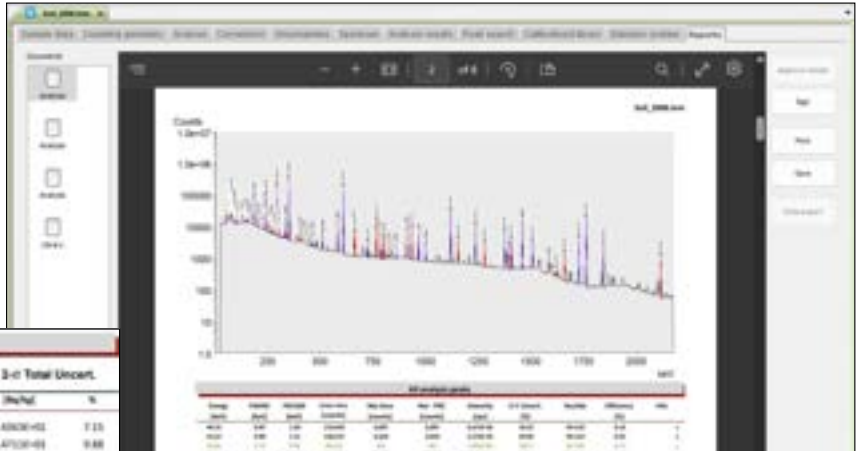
Soil_2006.bin

Sample Data | Counting geometry | Analysis | Corrections | Uncertainties | Spectrum | Analysis results | Peak search | Calibration/Library | Detection limits | Reports

Document

Analysis

Analysis

Analysis

Library

2 / 4

Soil_2006.bin

Counts
1.0e+07

1.0e+06

100000

10000

1000

100

10

1.0

250 500 750 1000 1250 1500 1750 2000

keV

All analysis peaks

Print

Save

2-σ Total Uncert.

[Bq/kg]

%

7.15

8.66